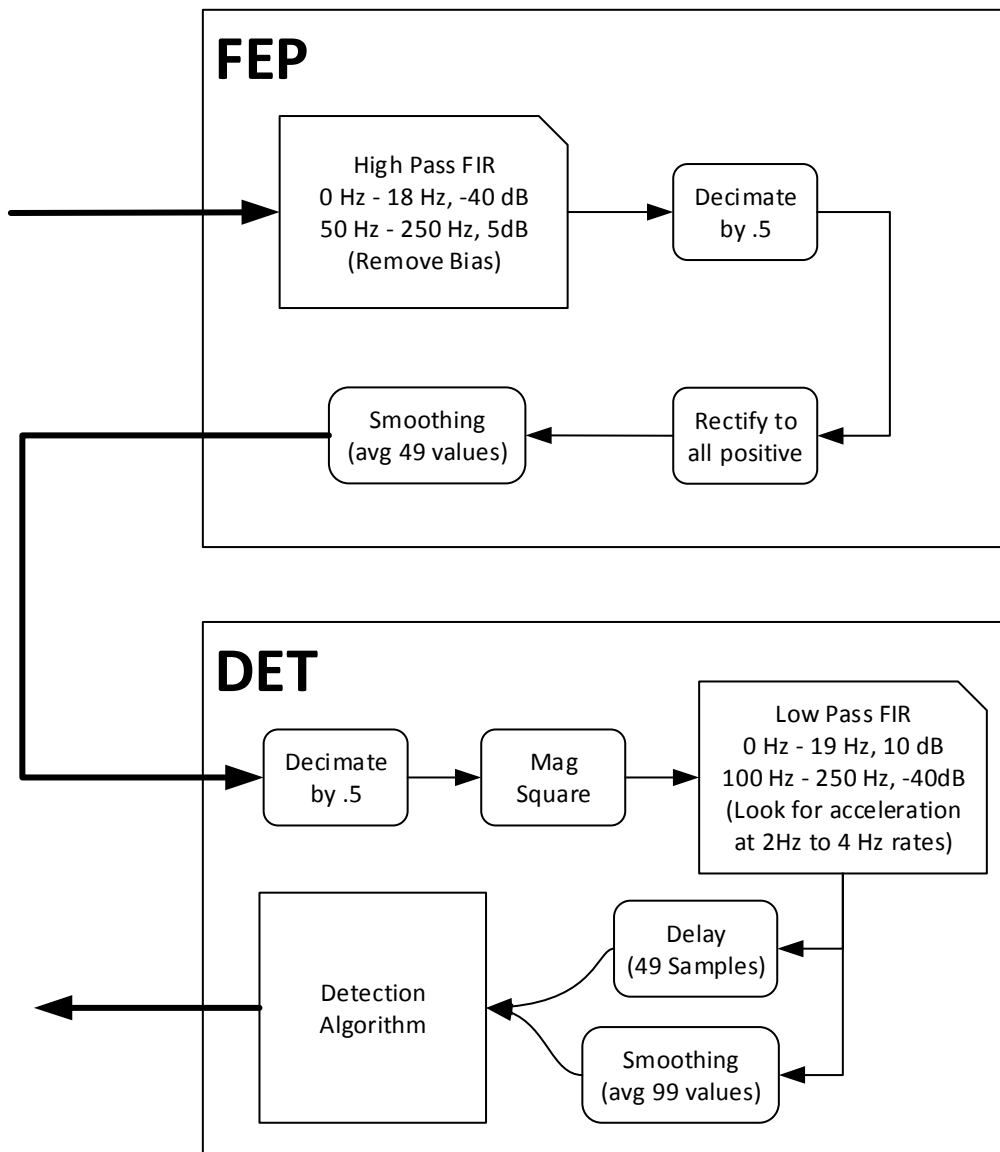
FEP

High Pass FIR
0 Hz - 18 Hz, -40 dB
50 Hz - 250 Hz, 5dB
(Remove Bias)

Decimate
by .5

Smoothing
(avg 49 values)

Rectify to
all positive

DET

Decimate
by .5

Mag
Square

Low Pass FIR
0 Hz - 19 Hz, 10 dB
100 Hz - 250 Hz, -40dB
(Look for acceleration
at 2Hz to 4 Hz rates)

Detection
Algorithm

Delay
(49 Samples)

Smoothing
(avg 99 values)